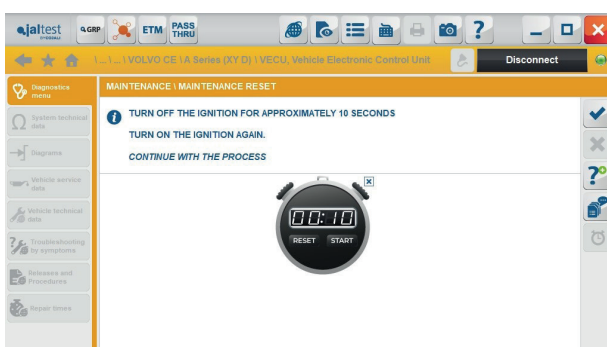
jaltest GRP ETM PASS THRU

\ ... \ ... \ VOLVO CE \ A Series (XY D) \ VECU, Vehicle Electronic Control Unit

Disconnect

Diagnostics menu

System technical data

Diagrams

Vehicle service data

Vehicle technical data

Troubleshooting by symptoms

Releases and Procedures

Repair times

MAINTENANCE \ MAINTENANCE RESET

TURN OFF THE IGNITION FOR APPROXIMATELY 10 SECONDS

TURN ON THE IGNITION AGAIN.

CONTINUE WITH THE PROCESS

00:10

RESET START